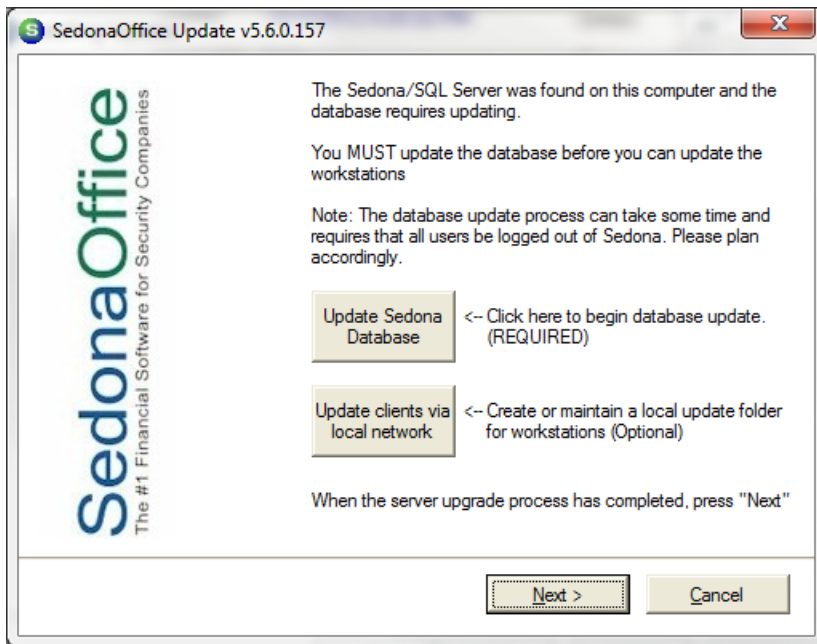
SedonaOffice Update v5.6.0.157

SedonaOffice
The #1 Financial Software for Security Companies

The Sedona/SQL Server was found on this computer and the database requires updating.

You MUST update the database before you can update the workstations

Note: The database update process can take some time and requires that all users be logged out of Sedona. Please plan accordingly.

Update Sedona Database <-- Click here to begin database update. (REQUIRED)

Update clients via local network <-- Create or maintain a local update folder for workstations (Optional)

When the server upgrade process has completed, press "Next"

Next >
Cancel